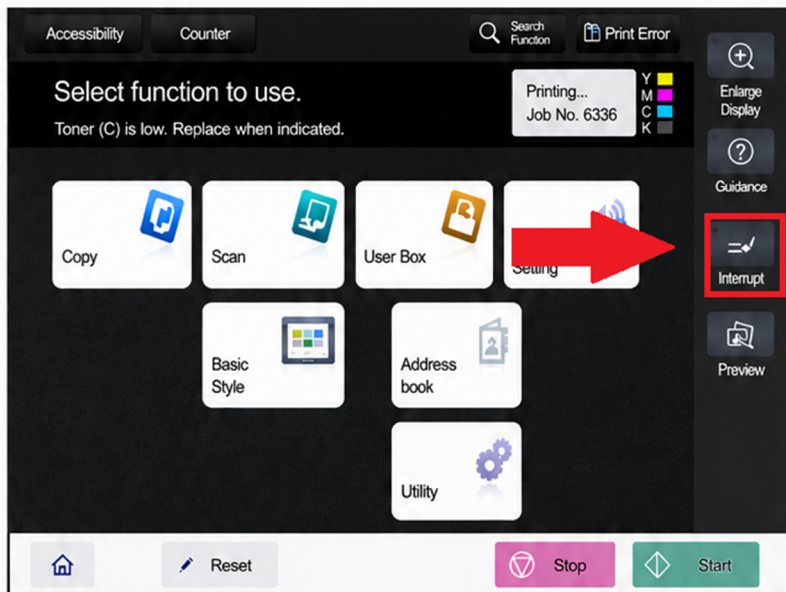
Accessibility Counter Search Function Print Error

Select function to use.
Toner (C) is low. Replace when indicated.

Printing... Job No. 6336
Y M C K

Enlarge Display
Guidance
Interrupt
Preview

Copy
Scan
User Box
Setting
Basic Style
Address book
Utility

Reset
Stop
Start